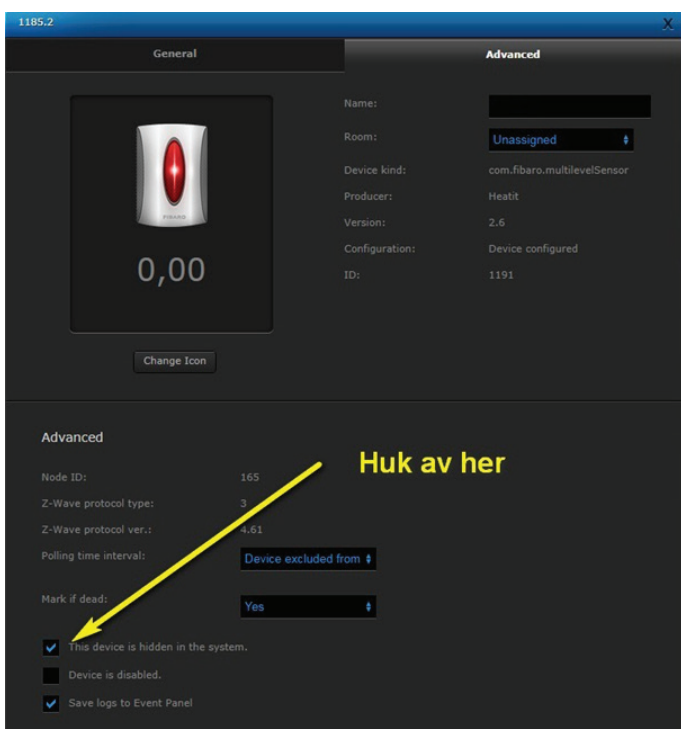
1185.2

X

General

Advanced

FIBARO

0,00

Change Icon

Name:

Room: Unassigned

Device kind: com.fibaro.multilevelSensor

Producer: Heatit

Version: 2.6

Configuration: Device configured

ID: 1191

Advanced

Huk av her

Node ID: 165

Z-Wave protocol type: 3

Z-Wave protocol ver.: 4.61

Polling time interval: Device excluded from

Mark if dead: Yes

This device is hidden in the system.

Device is disabled.

Save logs to Event Panel